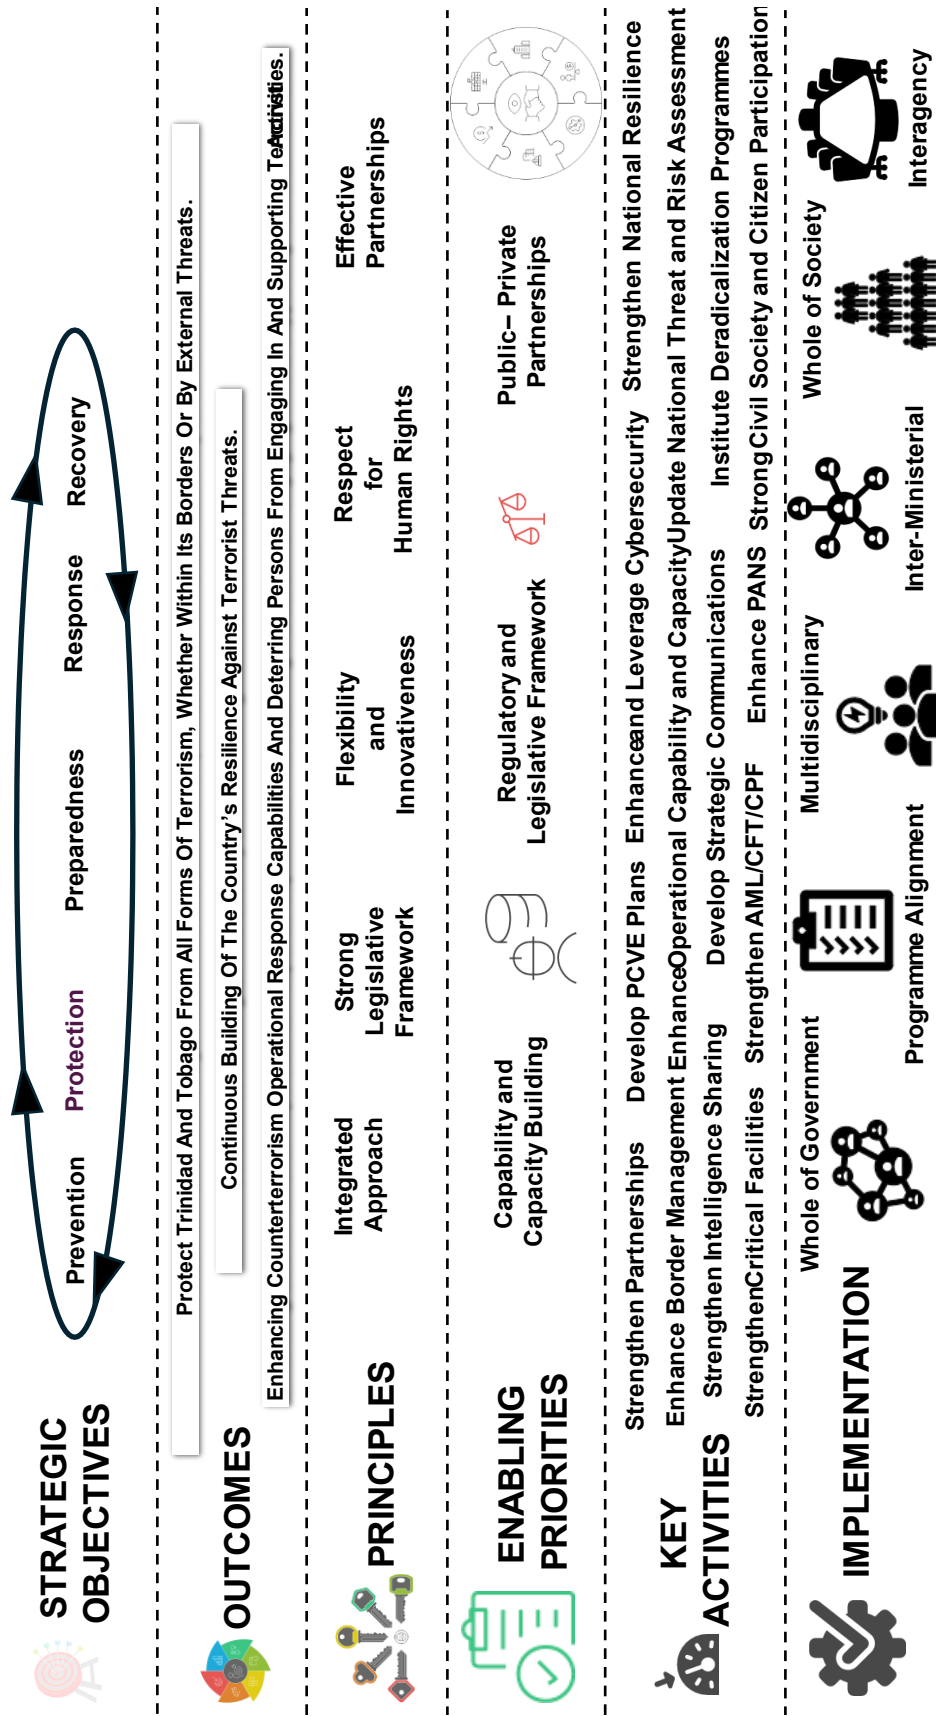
STRATEGIC OBJECTIVES

Prevention
Protection
Preparedness
Response
Recovery

OUTCOMES

Protect Trinidad And Tobago From All Forms Of Terrorism, Whether Within Its Borders Or By External Threats.

Continuous Building Of The Country's Resilience Against Terrorist Threats.

Enhancing Counterterrorism Operational Response Capabilities And Deterring Persons From Engaging In And Supporting Terrorist Activities.

PRINCIPLES

Integrated Approach
Strong Legislative Framework
Flexibility and Innovativeness
Respect for Human Rights
Effective Partnerships

ENABLING PRIORITIES

Capability and Capacity Building
Regulatory and Legislative Framework
Public– Private Partnerships

KEY ACTIVITIES

Strengthen Partnerships Develop PCVE Plans Enhance and Leverage Cybersecurity Strengthen National Resilience
Enhance Border Management Enhance Operational Capability and Capacity Update National Threat and Risk Assessment
Strengthen Intelligence Sharing Develop Strategic Communications Institute Deradicalization Programmes
Strengthen Critical Facilities Strengthen AML/CFT/CPF Enhance PANS Strong Civil Society and Citizen Participation

IMPLEMENTATION

Whole of Government
Programme Alignment
Multidisciplinary
Inter-Ministerial
Whole of Society
Interagency